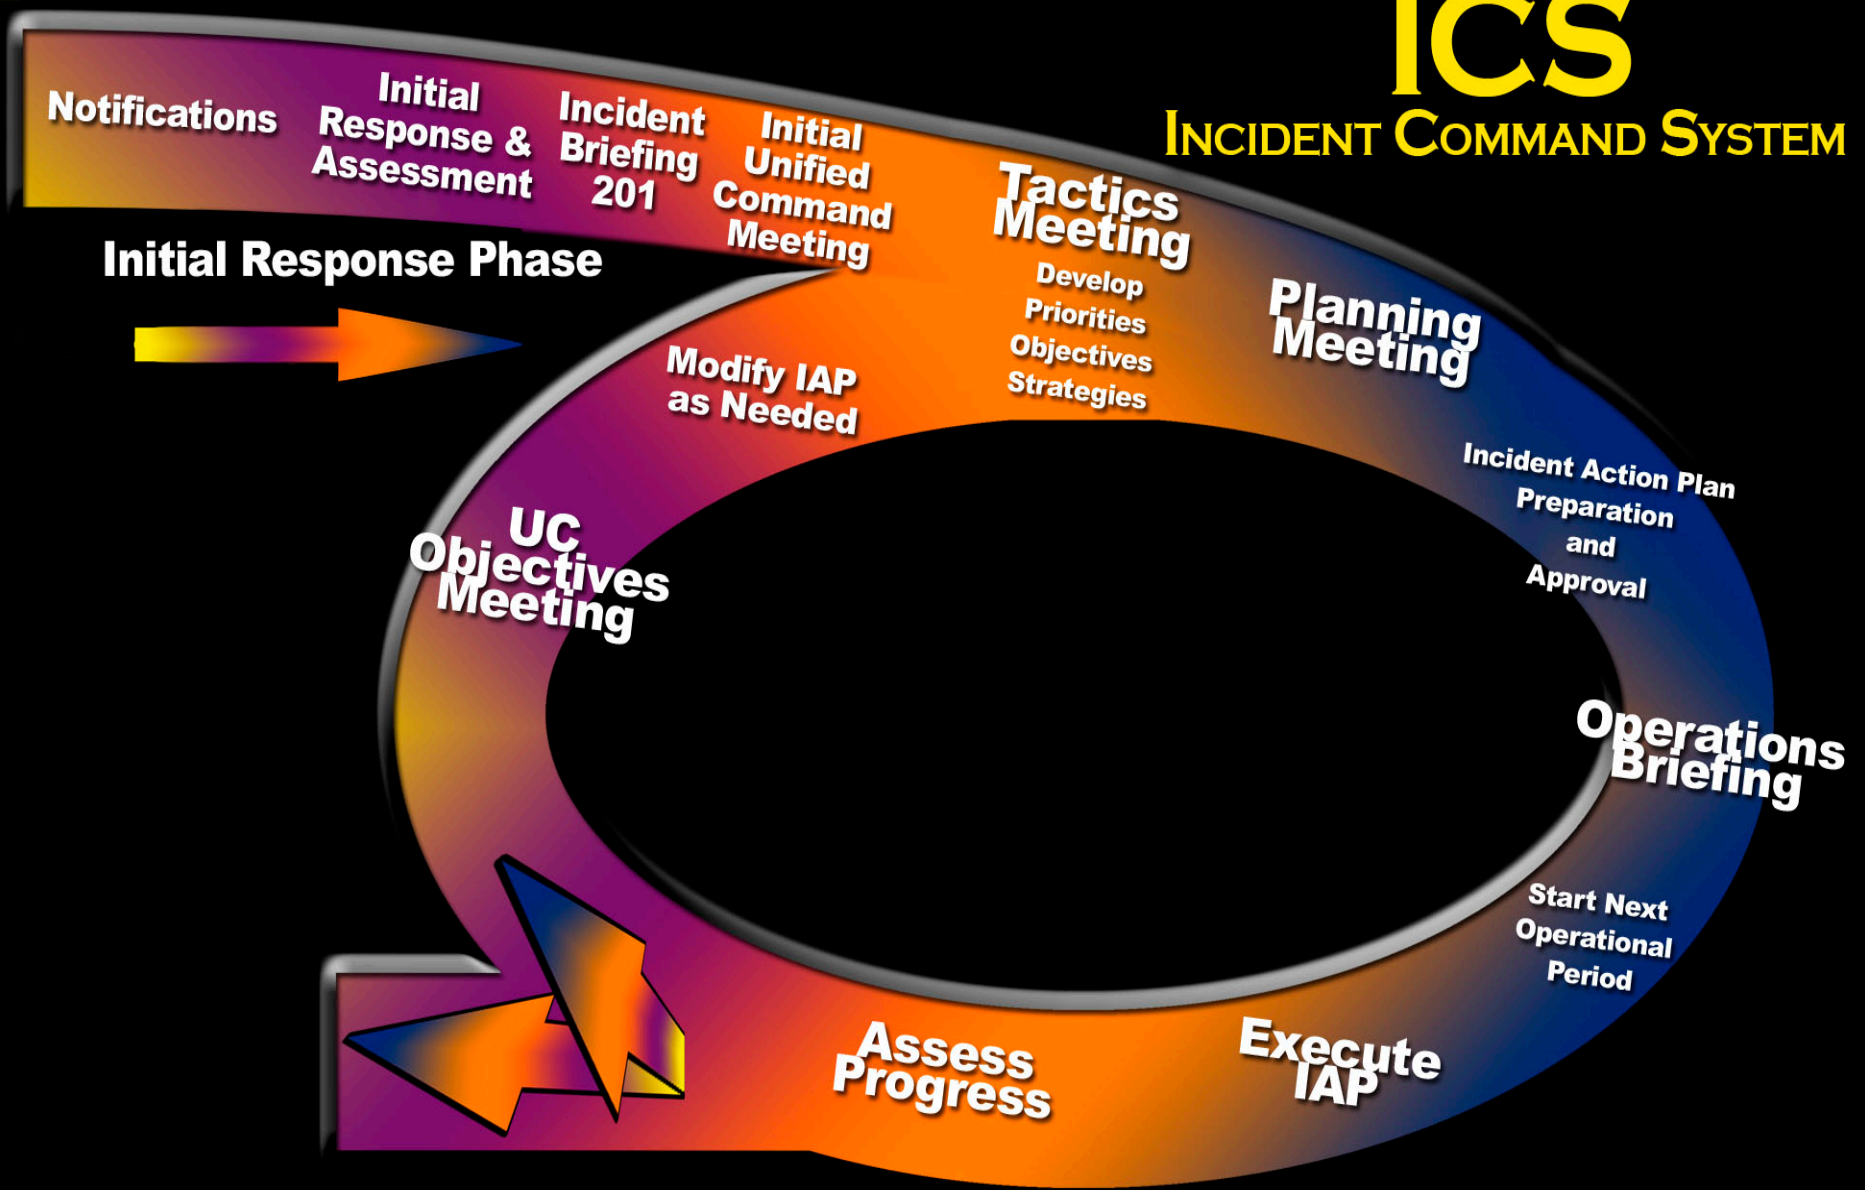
ICS
INCIDENT COMMAND SYSTEM

Notifications

Initial Response & Assessment

Incident Briefing 201

Initial Unified Command Meeting

Initial Response Phase

Tactics Meeting

Develop Priorities Objectives Strategies

Planning Meeting

Modify IAP as Needed

Incident Action Plan Preparation and Approval

UC Objectives Meeting

Operations Briefing

Start Next Operational Period

Assess Progress

Execute IAP